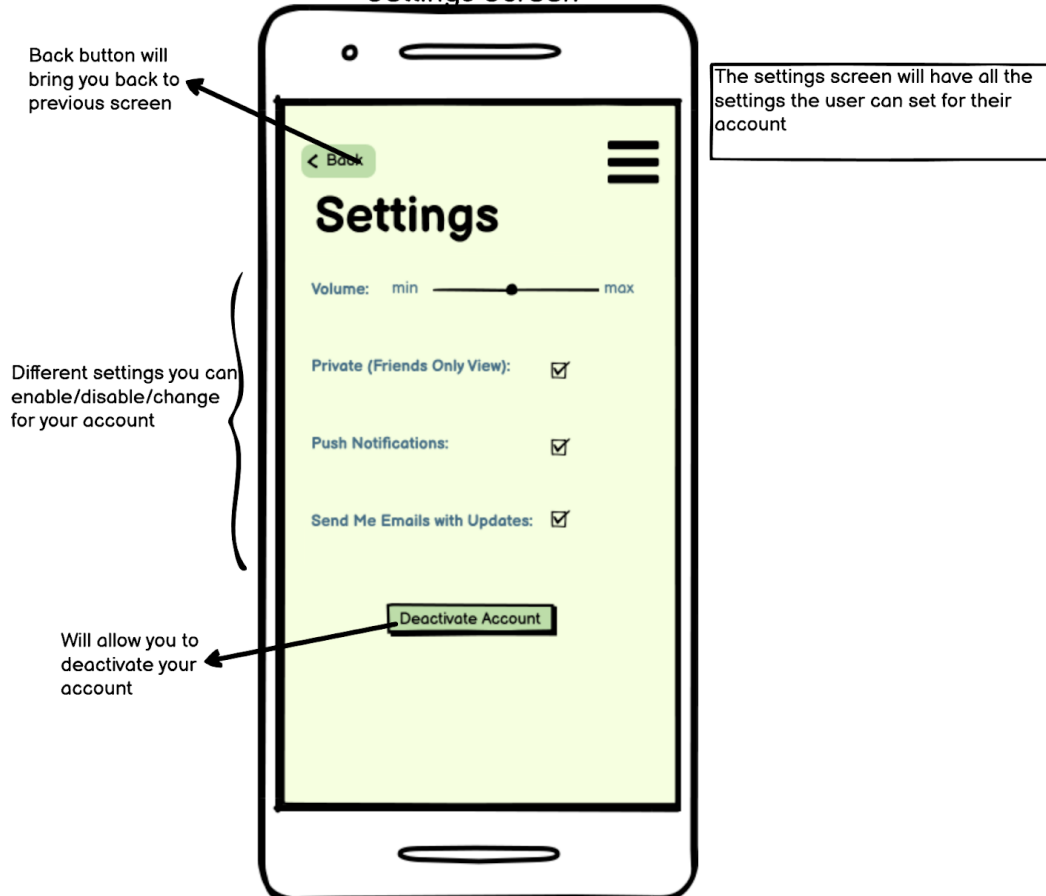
Settings Screen

Back button will bring you back to previous screen

The settings screen will have all the settings the user can set for their account

< Back

Settings

Volume: min max

Private (Friends Only View):

Push Notifications:

Send Me Emails with Updates:

Different settings you can enable/disable/change for your account

Deactivate Account

Will allow you to deactivate your account